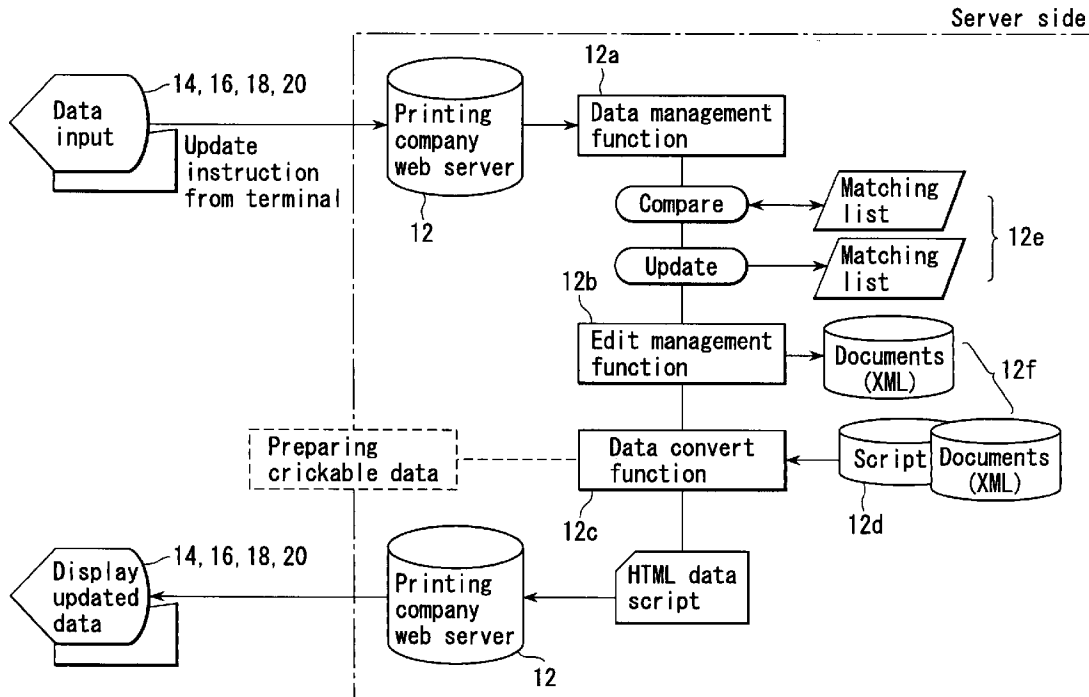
Server side

14, 16, 18, 20
Data input
Update instruction from terminal

Printing company web server
12

12a
Data management function

Compare
Matching list
Update
Matching list
12e

12b
Edit management function
Documents (XML)
12f

Preparing crickable data
Data convert function
12c
Script
Documents (XML)
12d

14, 16, 18, 20
Display updated data

Printing company web server
12

HTML data script